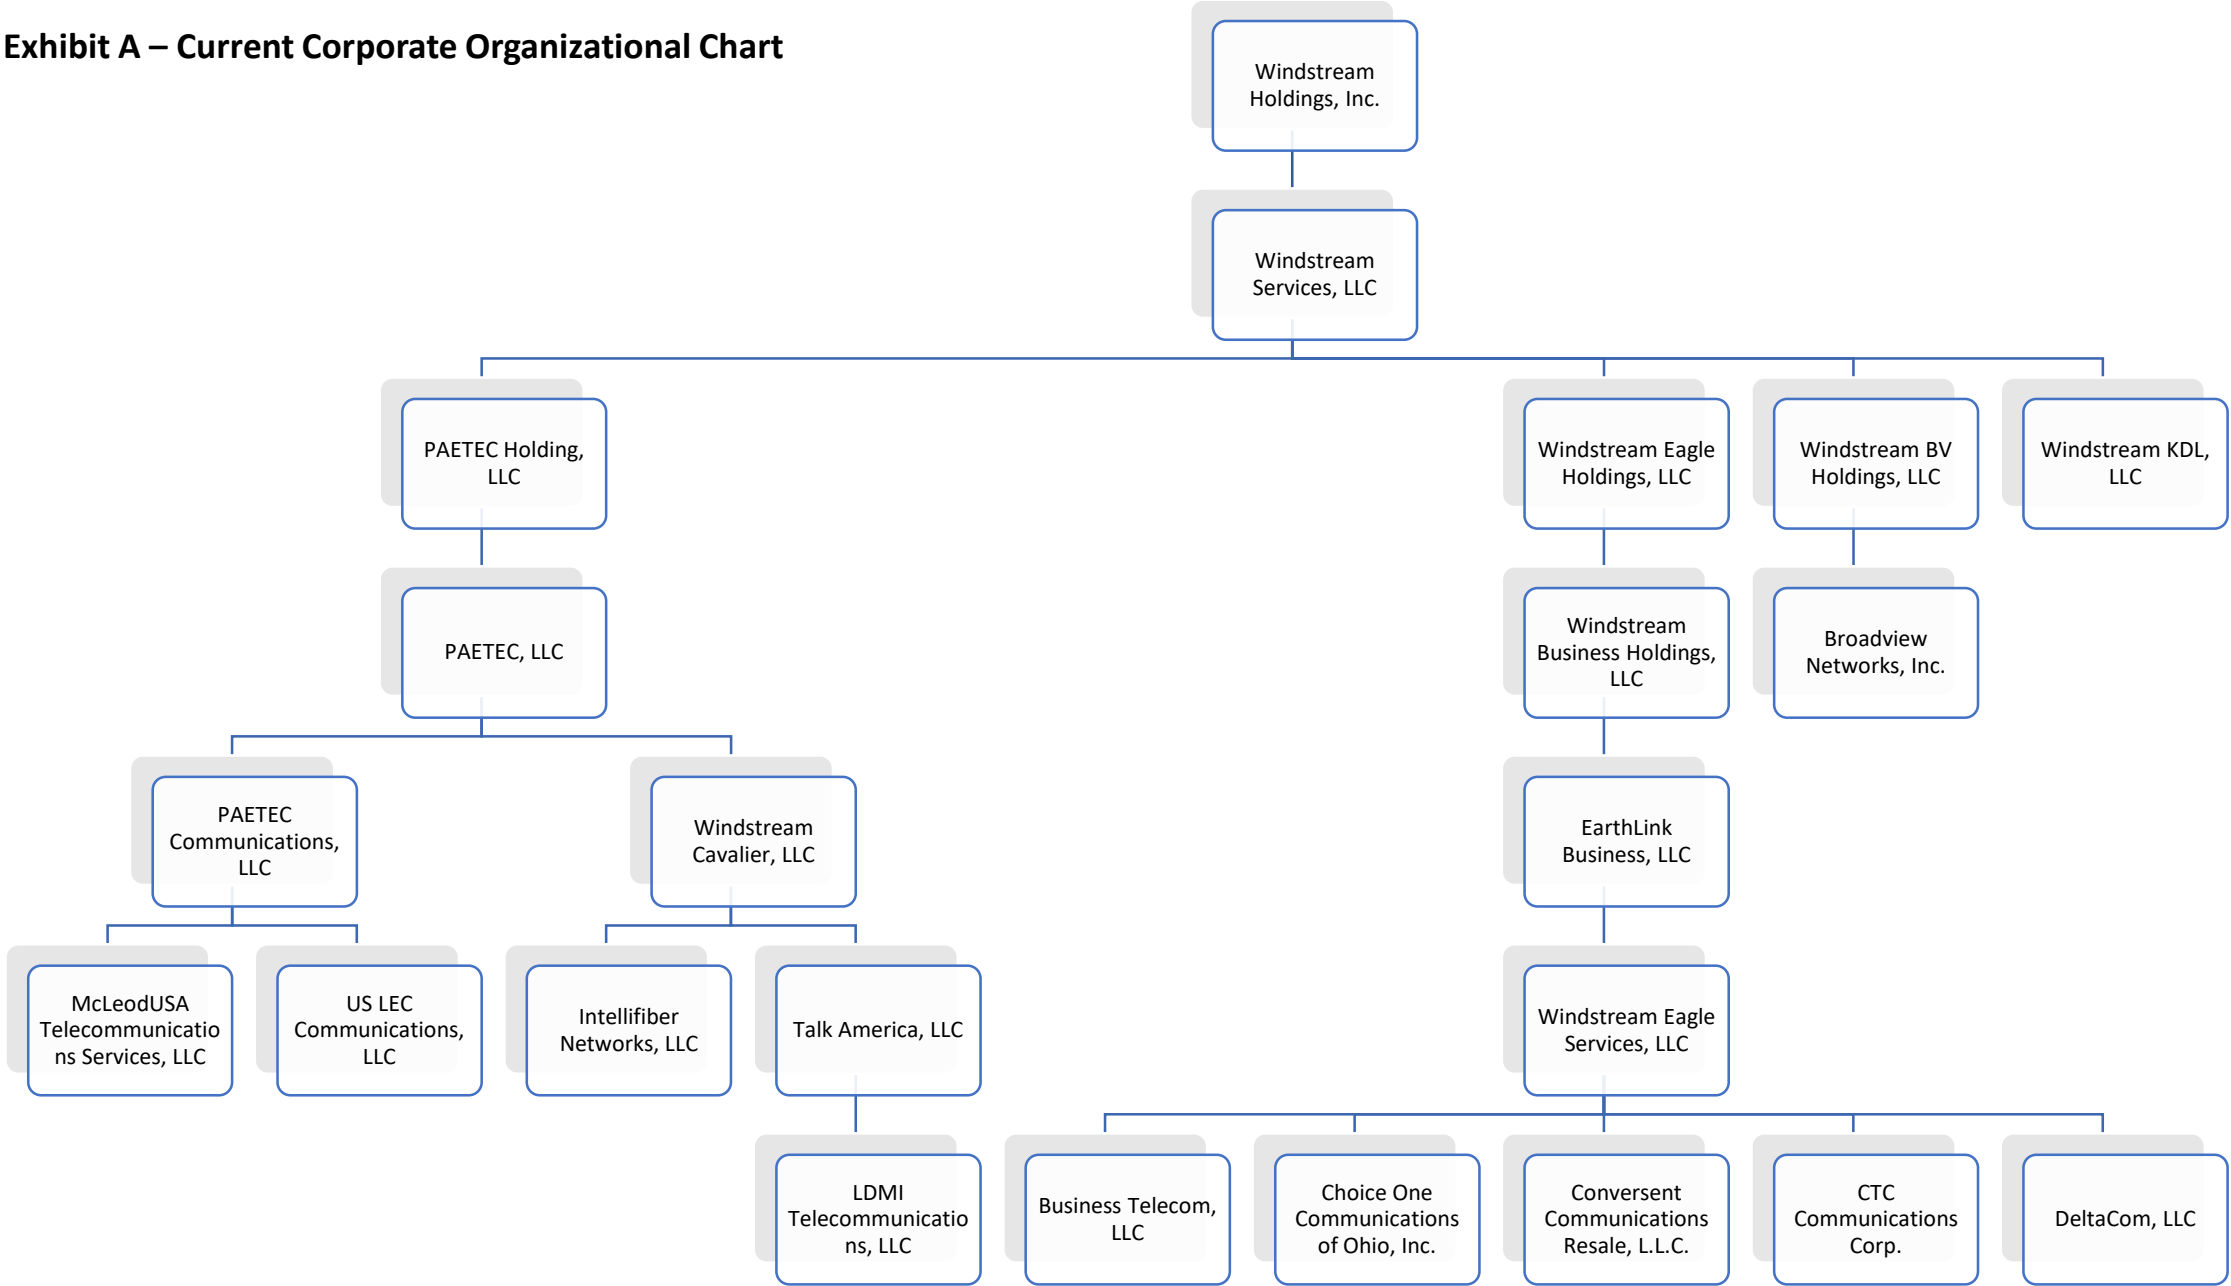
Exhibit A – Current Corporate Organizational Chart

Windstream Holdings, Inc.

Windstream Services, LLC

PAETEC Holding, LLC

Windstream Eagle Holdings, LLC

Windstream BV Holdings, LLC

Windstream KDL, LLC

PAETEC, LLC

Windstream Business Holdings, LLC

Broadview Networks, Inc.

PAETEC Communications, LLC

Windstream Cavalier, LLC

EarthLink Business, LLC

McLeodUSA Telecommunications Services, LLC

US LEC Communications, LLC

Intellifiber Networks, LLC

Talk America, LLC

Windstream Eagle Services, LLC

LDMI Telecommunications, LLC

Business Telecom, LLC

Choice One Communications of Ohio, Inc.

Conversent Communications Resale, L.L.C.

CTC Communications Corp.

DeltaCom, LLC